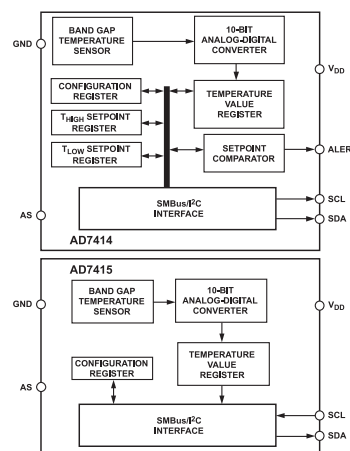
GND

BAND GAP TEMPERATURE SENSOR

10-BIT ANALOG-DIGITAL CONVERTER

$V_{DD}$

CONFIGURATION REGISTER

TEMPERATURE VALUE REGISTER

$T_{HIGH}$ SETPOINT REGISTER

$T_{LOW}$ SETPOINT REGISTER

SETPOINT COMPARATOR

ALER

AS

SMBus/$I^2C$ INTERFACE

SCL

SDA

AD7414

AD7415

GND

BAND GAP TEMPERATURE SENSOR

10-BIT ANALOG-DIGITAL CONVERTER

$V_{DD}$

CONFIGURATION REGISTER

TEMPERATURE VALUE REGISTER

AS

SMBus/$I^2C$ INTERFACE

SCL

SDA